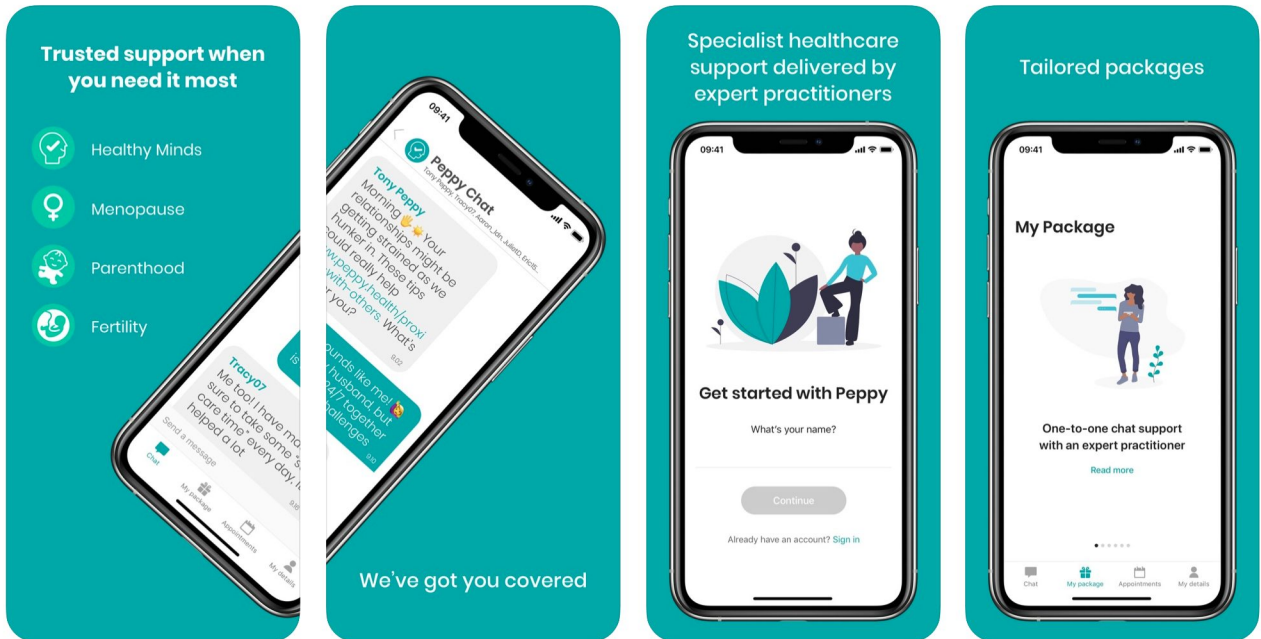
Trusted support when you need it most

Healthy Minds

Menopause

Parenthood

Fertility

Tracy07
Me too! I have ma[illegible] sure to take some "s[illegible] care time" every day. I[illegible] helped a lot

Send a message

Chat

My package

Appointments

My details

09:41

Peppy Chat
Tony Peppy, Tracy07, Aaron_Lon, Julie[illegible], Eric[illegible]

Tony Peppy
Morning 👋🌞 Your relationships might be getting strained as we hunker in. These tips could really help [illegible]www.peppy.health/proxi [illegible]-with-others. What's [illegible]r you?

9:02

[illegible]ounds like me! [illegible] husband, but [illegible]4/7 together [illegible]hallenges

9:0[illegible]

We've got you covered

Specialist healthcare support delivered by expert practitioners

09:41

Get started with Peppy

What's your name?

Continue

Already have an account? Sign in

Tailored packages

09:41

My Package

One-to-one chat support with an expert practitioner

Read more

Chat

My package

Appointments

My details